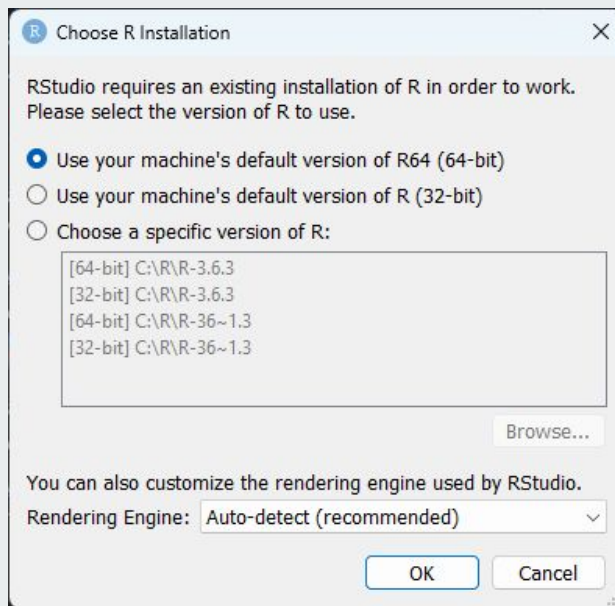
R Choose R Installation ×

RStudio requires an existing installation of R in order to work. Please select the version of R to use.

Use your machine's default version of R64 (64-bit)
Use your machine's default version of R (32-bit)
Choose a specific version of R:

[64-bit] C:\R\R-3.6.3
[32-bit] C:\R\R-3.6.3
[64-bit] C:\R\R-36~1.3
[32-bit] C:\R\R-36~1.3

Browse...

You can also customize the rendering engine used by RStudio.
Rendering Engine: Auto-detect (recommended)

OK Cancel